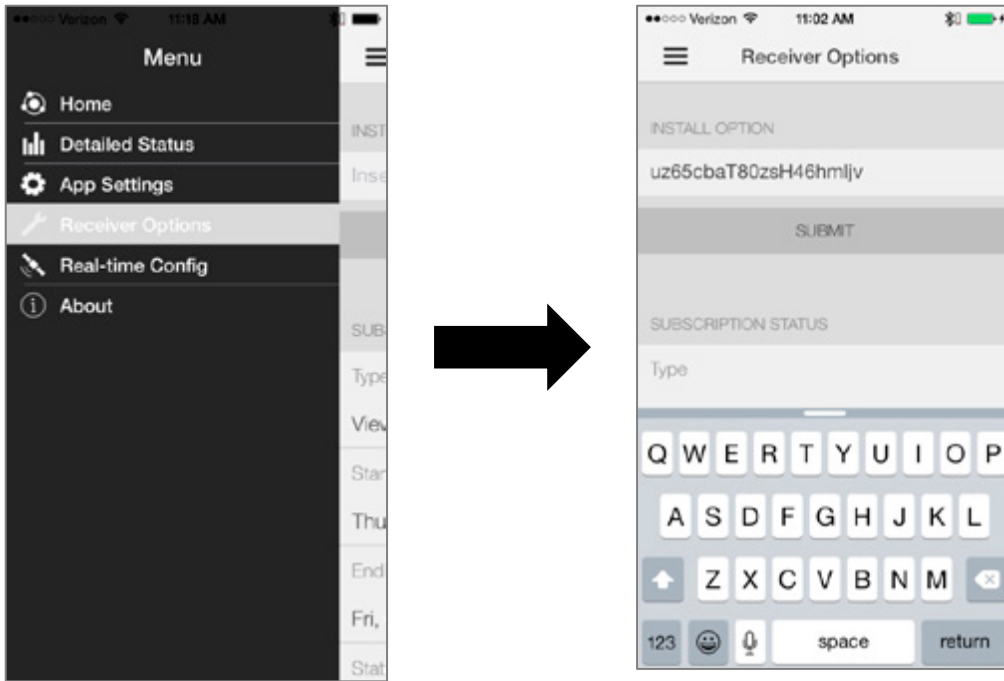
Verizon 11:18 AM

Menu

Home

Detailed Status

App Settings

Receiver Options

Real-time Config

About

INST

Inse

SUB

Type

View

Star

Thu

End

Fri,

Stat

Verizon 11:02 AM

Receiver Options

INSTALL OPTION

uz65cbaT80zsH46hmljv

SUBMIT

SUBSCRIPTION STATUS

Type

Q W E R T Y U I O P

A S D F G H J K L

Z X C V B N M

123 space return